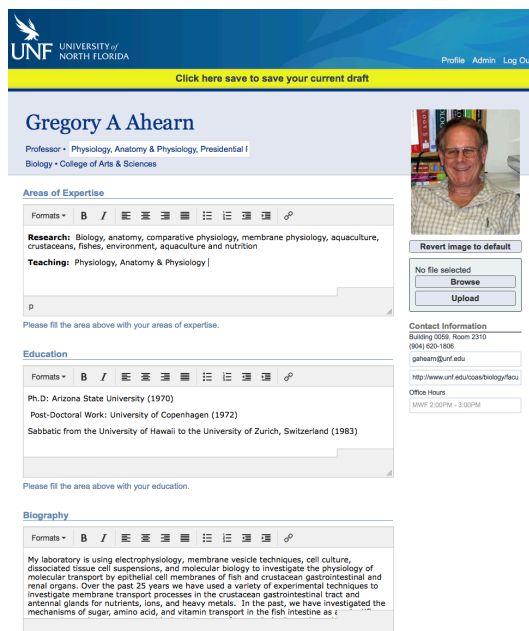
UNF UNIVERSITY of NORTH FLORIDA

Profile Admin Log Ou

Click here save to save your current draft

Gregory A Ahearn

Professor • Physiology, Anatomy & Physiology, Presidential I

Biology • College of Arts & Sciences

Revert image to default

No file selected

Browse

Upload

Contact Information

Building 0059, Room 2310

(904) 620-1806

gahearn@unf.edu

http://www.unf.edu/coas/biology/facu

Office Hours

MWF 2:00PM - 3:00PM

Areas of Expertise

Formats B I

Research: Biology, anatomy, comparative physiology, membrane physiology, aquaculture, crustaceans, fishes, environment, aquaculture and nutrition

Teaching: Physiology, Anatomy & Physiology

p

Please fill the area above with your areas of expertise.

Education

Formats B I

Ph.D: Arizona State University (1970)

Post-Doctoral Work: University of Copenhagen (1972)

Sabbatic from the University of Hawaii to the University of Zurich, Switzerland (1983)

Please fill the area above with your education.

Biography

Formats B I

My laboratory is using electrophysiology, membrane vesicle techniques, cell culture, dissociated tissue cell suspensions, and molecular biology to investigate the physiology of molecular transport by epithelial cell membranes of fish and crustacean gastrointestinal and renal organs. Over the past 25 years we have used a variety of experimental techniques to investigate membrane transport processes in the crustacean gastrointestinal tract and antennal glands for nutrients, ions, and heavy metals. In the past, we have investigated the mechanisms of sugar, amino acid, and vitamin transport in the fish intestine as a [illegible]